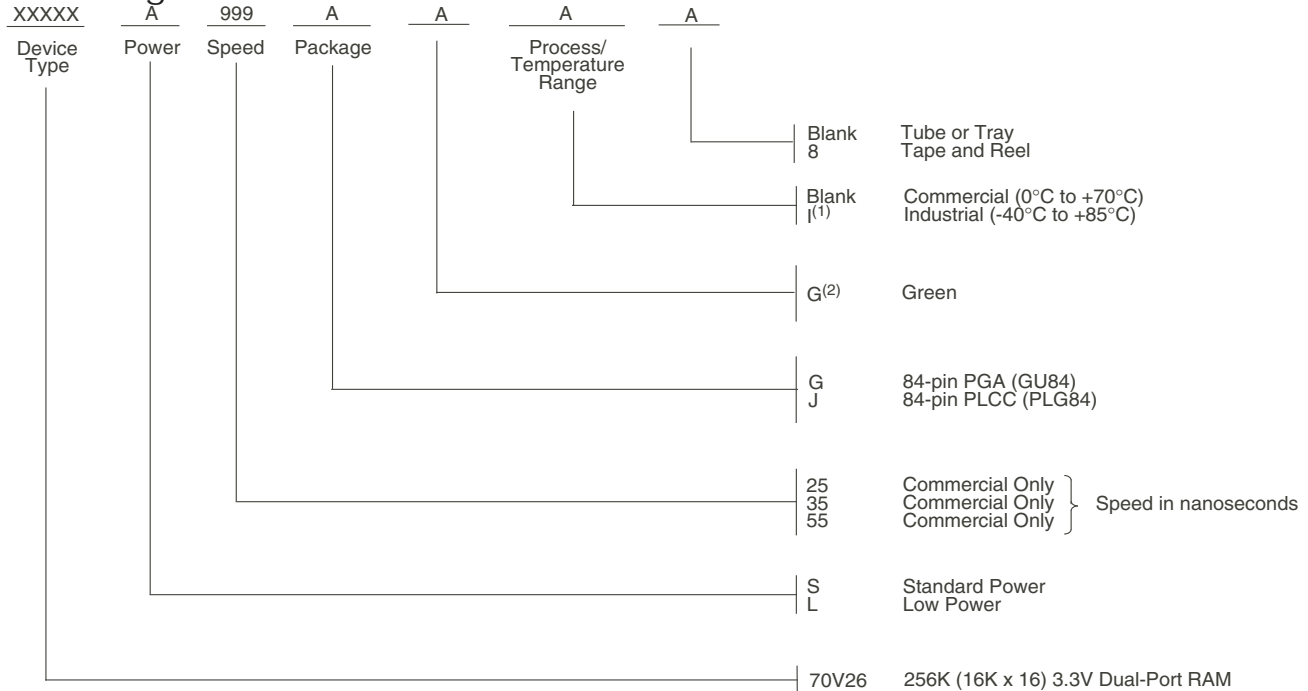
XXXXX A 999 A A A A

Device Type Power Speed Package Process/ Temperature Range

Blank Tube or Tray
8 Tape and Reel

Blank Commercial (0°C to +70°C)
I$^{(1)}$ Industrial (-40°C to +85°C)

G$^{(2)}$ Green

G 84-pin PGA (GU84)
J 84-pin PLCC (PLG84)

25 Commercial Only
35 Commercial Only
55 Commercial Only
Speed in nanoseconds

S Standard Power
L Low Power

70V26 256K (16K x 16) 3.3V Dual-Port RAM